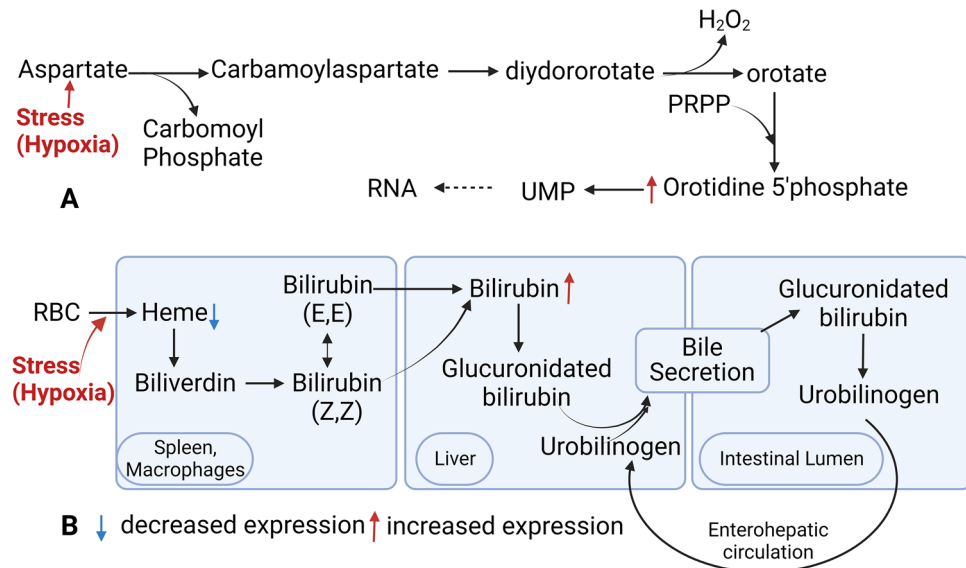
$H_2O_2$

Aspartate → Carbamoylaspartate → diydororotate → orotate

Stress (Hypoxia)

Carbomoyl Phosphate

PRPP

RNA ← UMP ← Orotidine 5'phosphate

A

RBC → Heme

Stress (Hypoxia)

Biliverdin → Bilirubin (Z,Z)

Bilirubin (E,E)

Spleen, Macrophages

Bilirubin

Glucuronidated bilirubin

Urobilinogen

Liver

Bile Secretion

Glucuronidated bilirubin

Urobilinogen

Intestinal Lumen

Enterohepatic circulation

B decreased expression increased expression